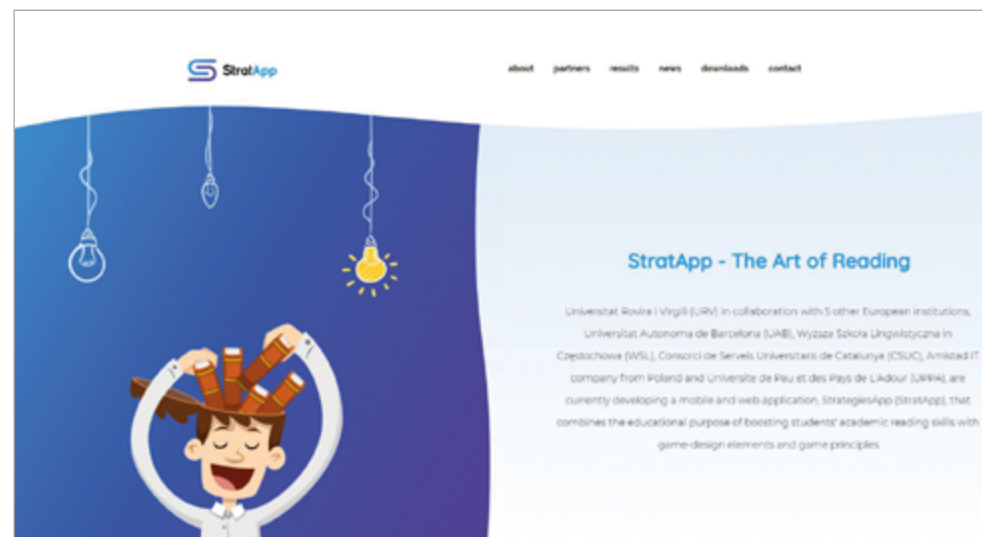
StratApp

about partners results news downloads contact

StratApp - The Art of Reading

Universitat Rovira i Virgili (URV) in collaboration with 5 other European institutions, Universitat Autonoma de Barcelona (UAB), Wyższa Szkoła Lingwistyczna in Częstochowa (WSL), Consorci de Serveis Universitaris de Catalunya (CSUC), Amistad IT company from Poland and Universite de Pau et des Pays de L'Adour (UPPA), are currently developing a mobile and web application, StrategiesApp (StratApp), that combines the educational purpose of boosting students' academic reading skills with game-design elements and game principles.